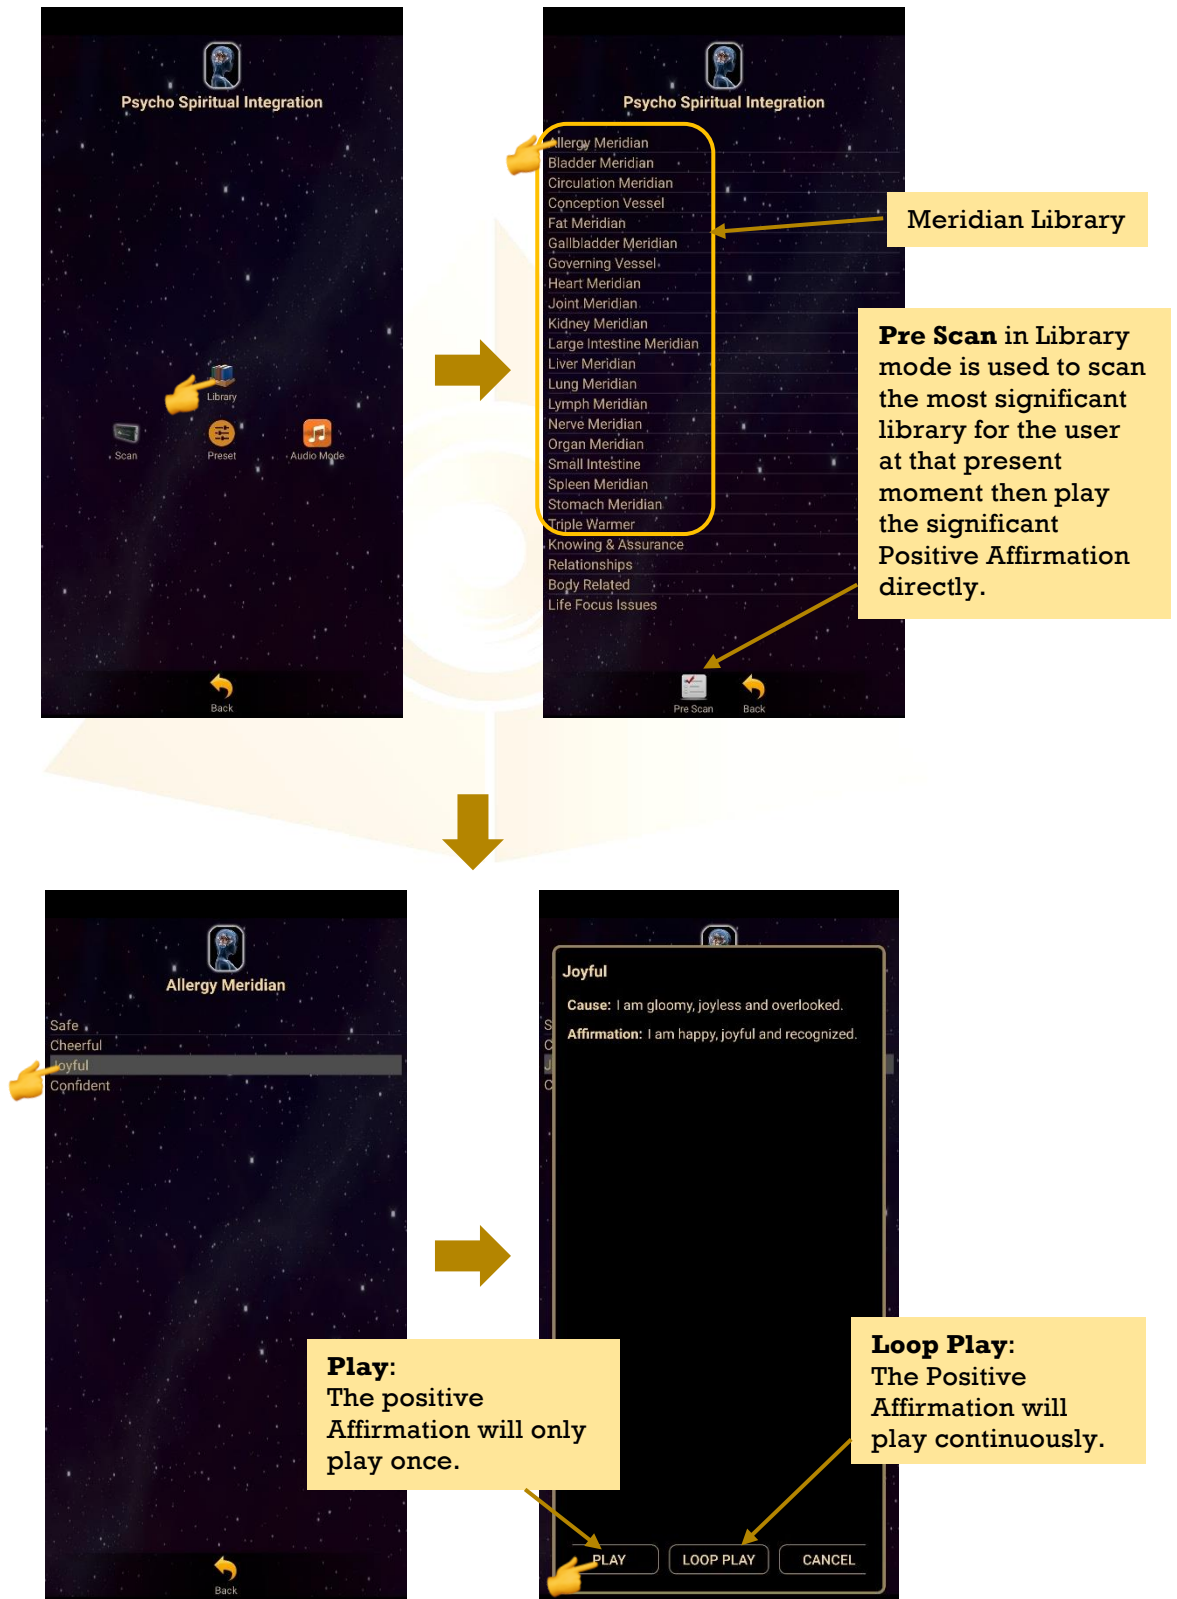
Psycho Spiritual Integration

Library

Scan

Preset

Audio Mode

Back

Psycho Spiritual Integration

Allergy Meridian
Bladder Meridian
Circulation Meridian
Conception Vessel
Fat Meridian
Gallbladder Meridian
Governing Vessel
Heart Meridian
Joint Meridian
Kidney Meridian
Large Intestine Meridian
Liver Meridian
Lung Meridian
Lymph Meridian
Nerve Meridian
Organ Meridian
Small Intestine
Spleen Meridian
Stomach Meridian
Triple Warmer
Knowing & Assurance
Relationships
Body Related
Life Focus Issues

Pre Scan

Back

Meridian Library

**Pre Scan** in Library mode is used to scan the most significant library for the user at that present moment then play the significant Positive Affirmation directly.

Allergy Meridian

Safe
Cheerful
Joyful
Confident

Back

Joyful

Cause: I am gloomy, joyless and overlooked.

Affirmation: I am happy, joyful and recognized.

PLAY

LOOP PLAY

CANCEL

**Play**:
The positive Affirmation will only play once.

**Loop Play**:
The Positive Affirmation will play continuously.